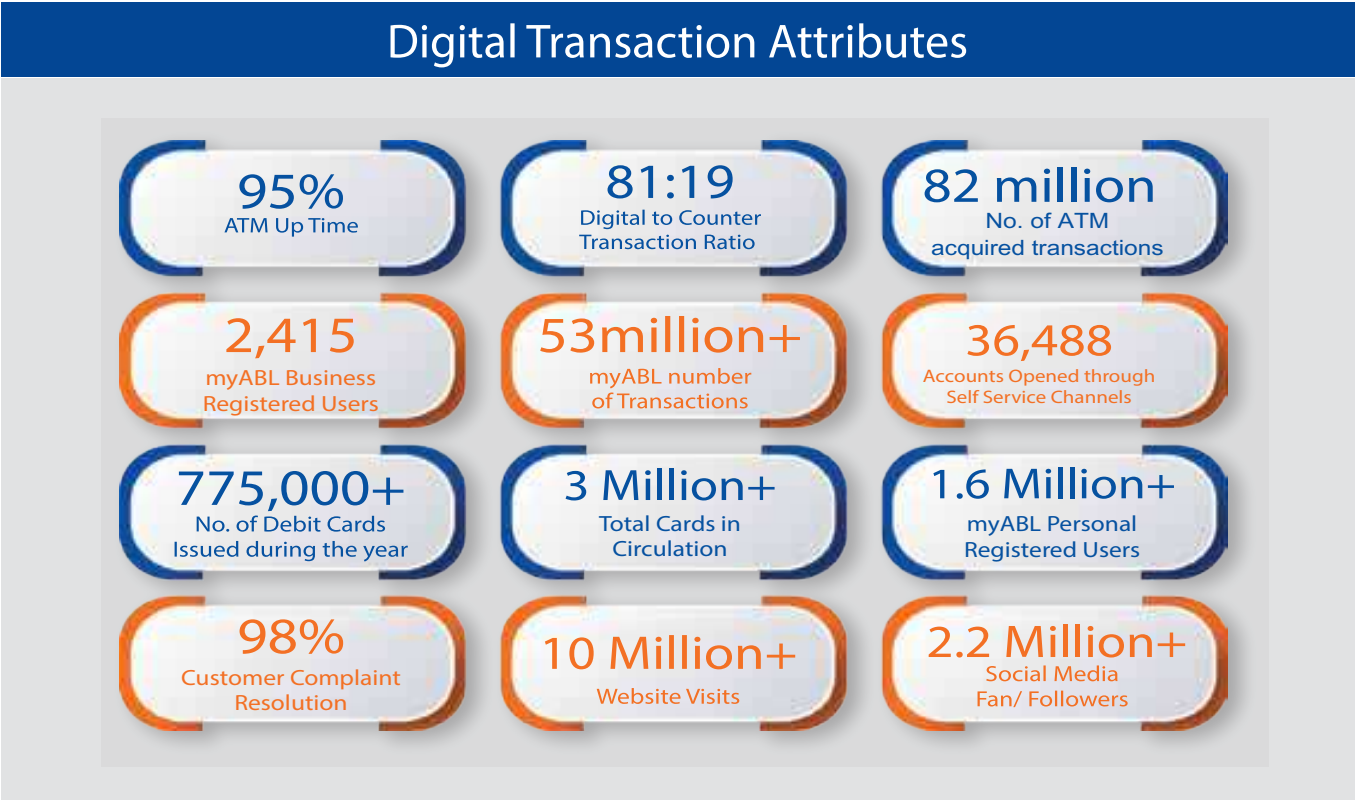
Digital Transaction Attributes

95%
ATM Up Time

81:19
Digital to Counter Transaction Ratio

82 million
No. of ATM acquired transactions

2,415
myABL Business Registered Users

53million+
myABL number of Transactions

36,488
Accounts Opened through Self Service Channels

775,000+
No. of Debit Cards Issued during the year

3 Million+
Total Cards in Circulation

1.6 Million+
myABL Personal Registered Users

98%
Customer Complaint Resolution

10 Million+
Website Visits

2.2 Million+
Social Media Fan/ Followers